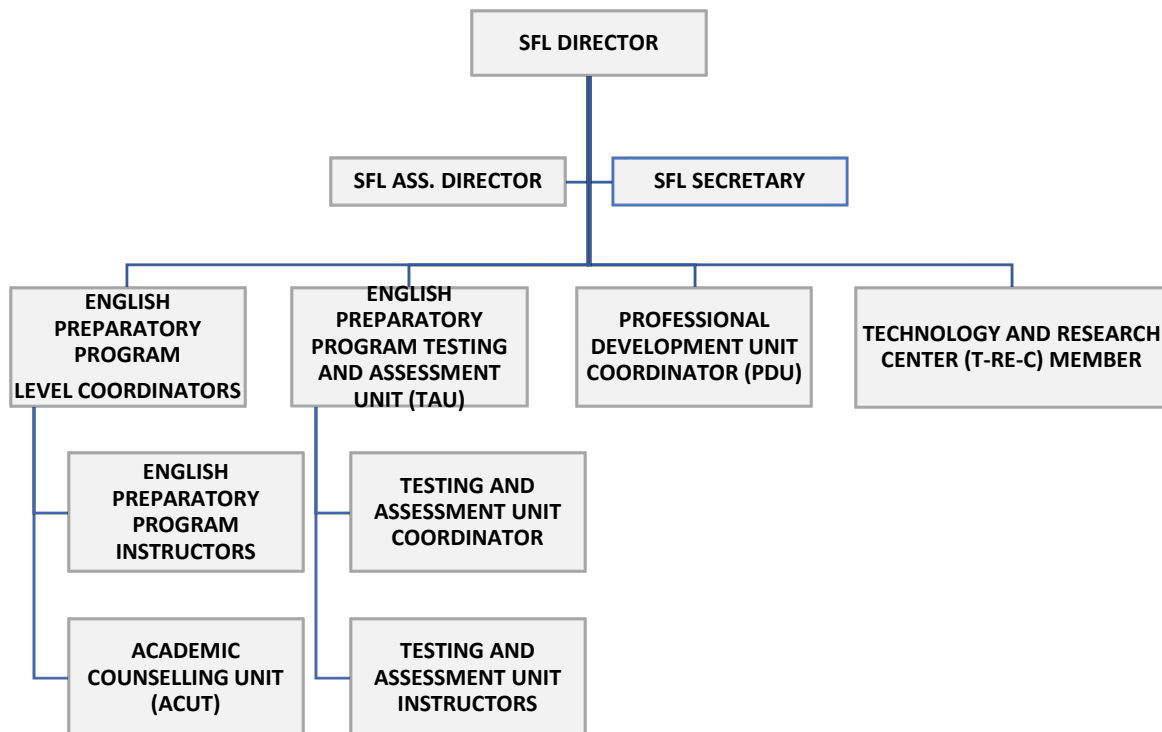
SFL DIRECTOR

SFL ASS. DIRECTOR

SFL SECRETARY

ENGLISH PREPARATORY PROGRAM
LEVEL COORDINATORS

ENGLISH PREPARATORY PROGRAM TESTING AND ASSESSMENT UNIT (TAU)

PROFESSIONAL DEVELOPMENT UNIT COORDINATOR (PDU)

TECHNOLOGY AND RESEARCH CENTER (T-RE-C) MEMBER

ENGLISH PREPARATORY PROGRAM INSTRUCTORS

ACADEMIC COUNSELLING UNIT (ACUT)

TESTING AND ASSESSMENT UNIT COORDINATOR

TESTING AND ASSESSMENT UNIT INSTRUCTORS